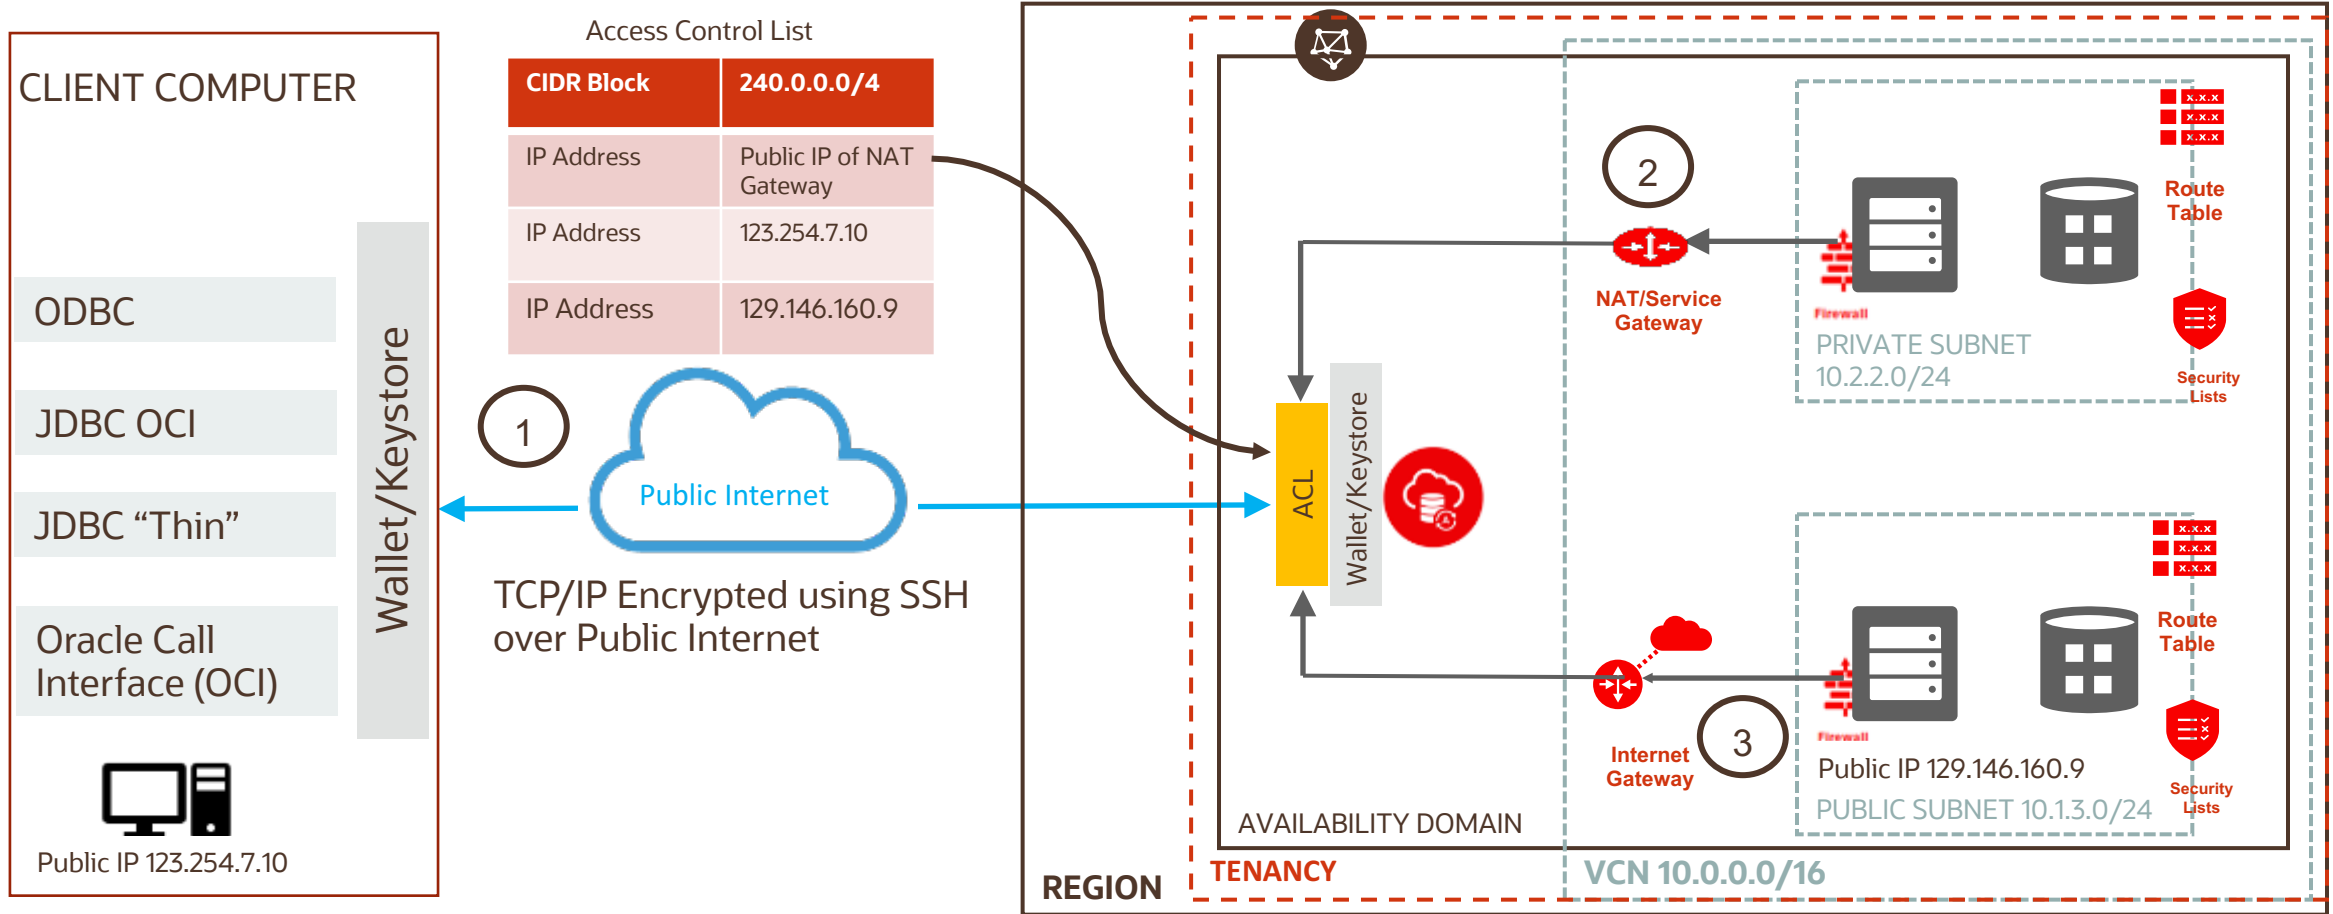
CLIENT COMPUTER

ODBC

JDBC OCI

JDBC “Thin”

Oracle Call Interface (OCI)

Wallet/Keystore

Public IP 123.254.7.10

Access Control List

| CIDR Block | 240.0.0.0/4 |
|---|---|
| IP Address | Public IP of NAT Gateway |
| IP Address | 123.254.7.10 |
| IP Address | 129.146.160.9 |

1

Public Internet

TCP/IP Encrypted using SSH over Public Internet

ACL

Wallet/Keystore

2

NAT/Service Gateway

Firewall

x.x.x
x.x.x
x.x.x

Route Table

PRIVATE SUBNET 10.2.2.0/24

Security Lists

x.x.x
x.x.x
x.x.x

Route Table

Internet Gateway

3

Firewall

Public IP 129.146.160.9

PUBLIC SUBNET 10.1.3.0/24

Security Lists

AVAILABILITY DOMAIN

REGION

TENANCY

VCN 10.0.0.0/16